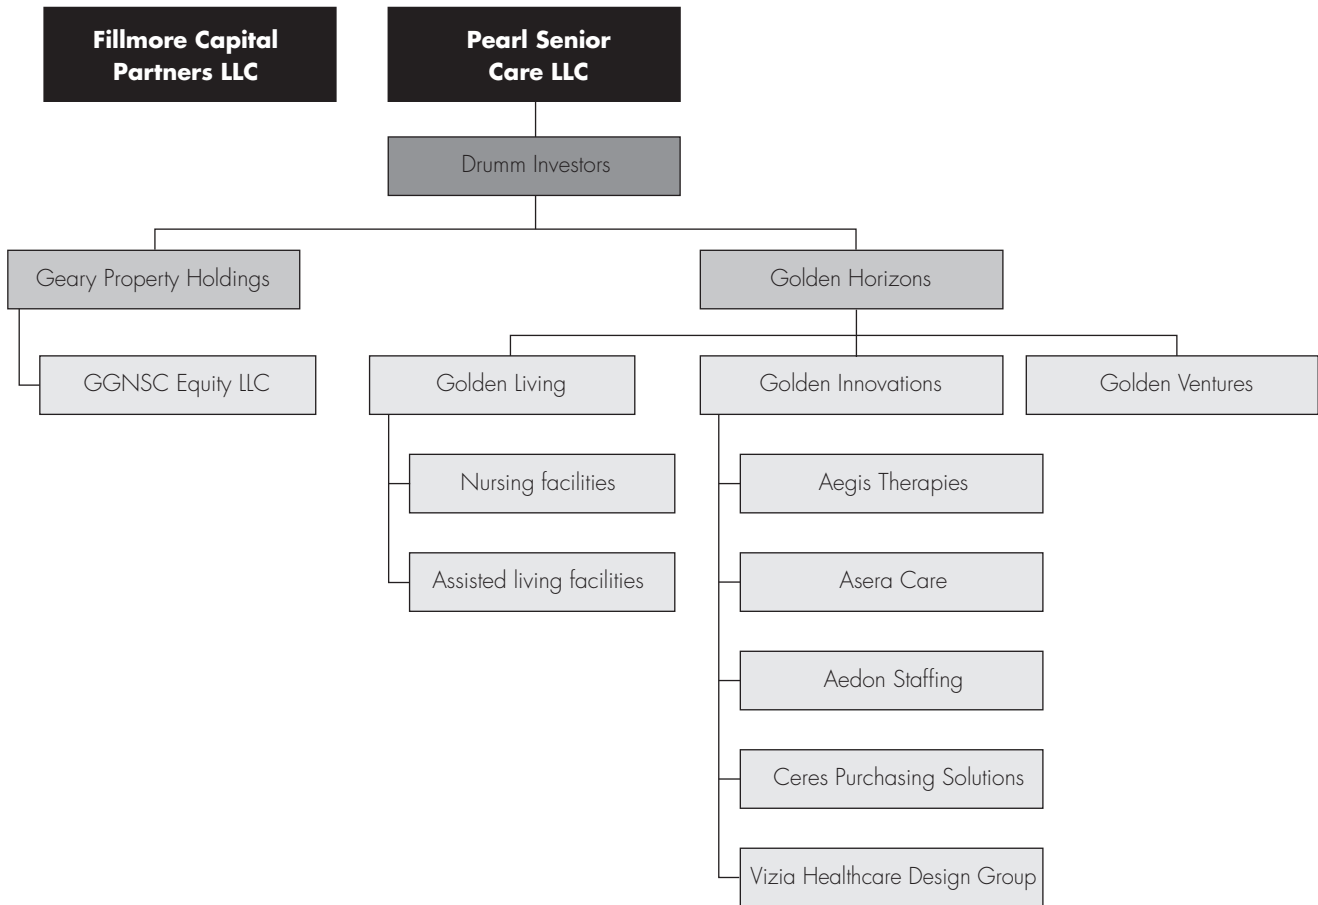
Fillmore Capital Partners LLC

Pearl Senior Care LLC

Drumm Investors

Geary Property Holdings

GGNSC Equity LLC

Golden Horizons

Golden Living

Nursing facilities

Assisted living facilities

Golden Innovations

Aegis Therapies

Asera Care

Aedon Staffing

Ceres Purchasing Solutions

Vizia Healthcare Design Group

Golden Ventures